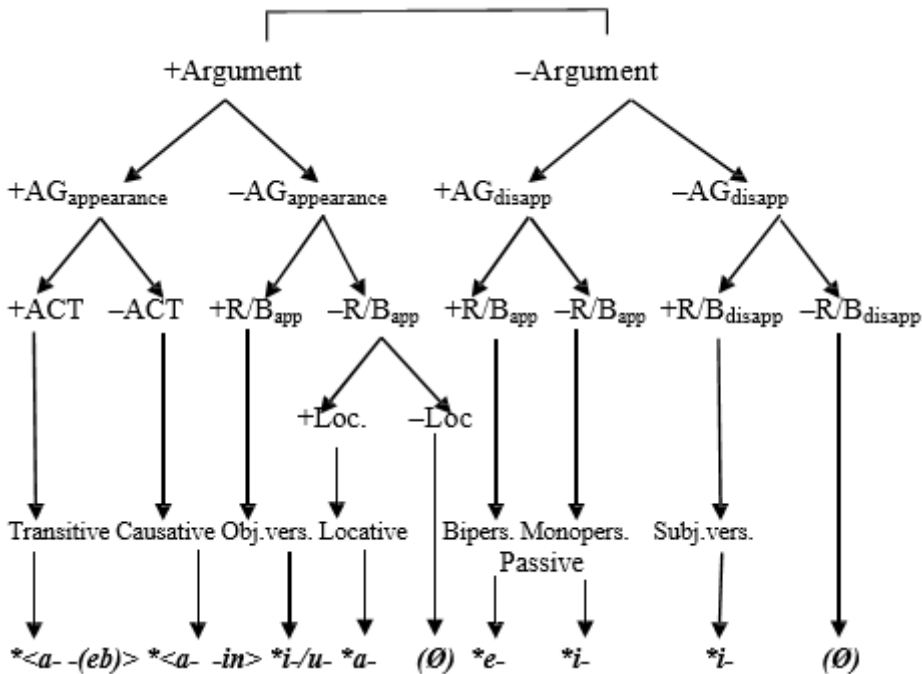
+Argument

–Argument

+AG$_{appearance}$

–AG$_{appearance}$

+AG$_{disapp}$

–AG$_{disapp}$

+ACT –ACT +R/B$_{app}$ –R/B$_{app}$ +R/B$_{app}$ –R/B$_{app}$ +R/B$_{disapp}$ –R/B$_{disapp}$

+Loc. –Loc

Transitive Causative Obj.vers. Locative Bipers. Monopers. Passive Subj.vers.

*<a- -(eb)> *<a- -in> *i-/u- *a- (Ø) *e- *i- *i- (Ø)